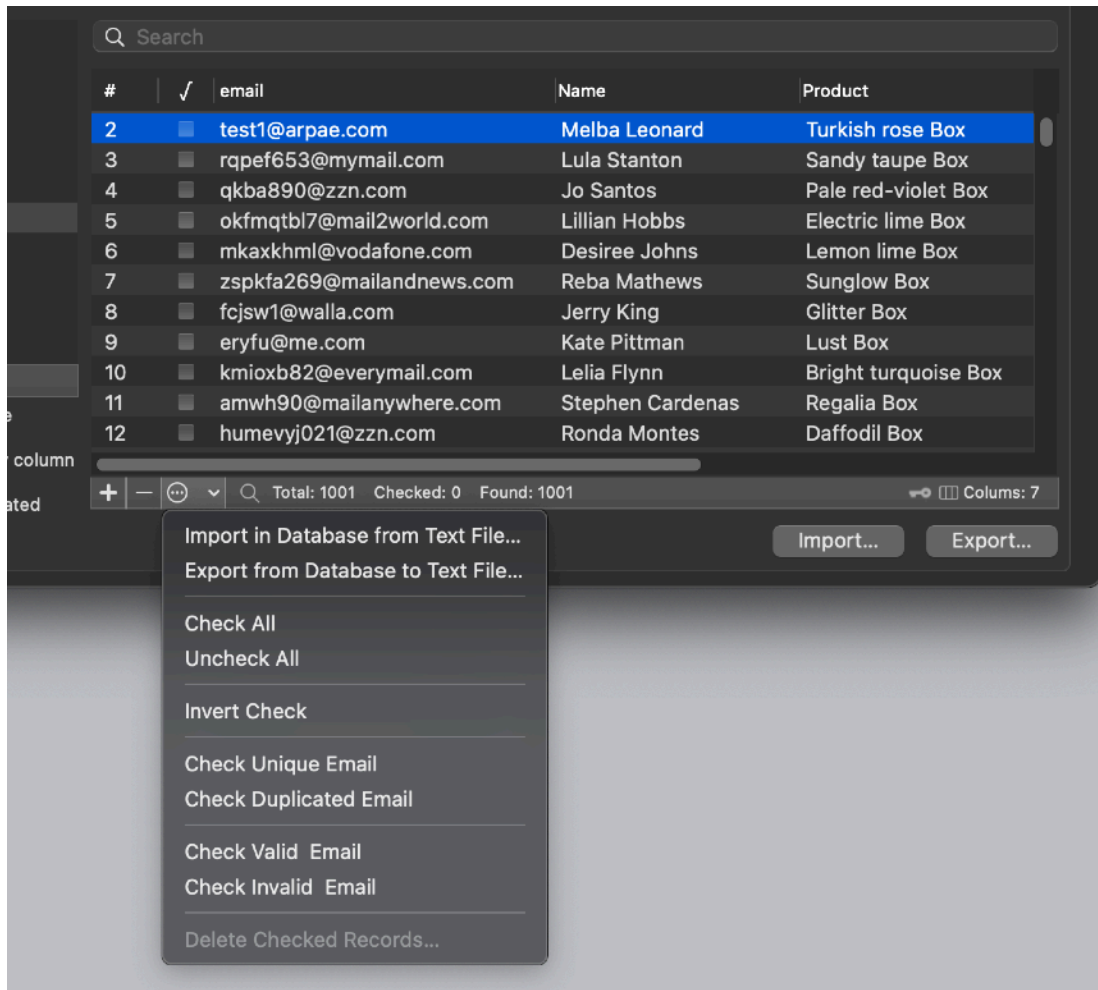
Search

| # | √ | email | Name | Product |
|---|---|---|---|---|
| 2 | | test1@arpae.com | Melba Leonard | Turkish rose Box |
| 3 | | rqpef653@mymail.com | Lula Stanton | Sandy taupe Box |
| 4 | | qkba890@zzn.com | Jo Santos | Pale red-violet Box |
| 5 | | okfmqtbl7@mail2world.com | Lillian Hobbs | Electric lime Box |
| 6 | | mkaxkhml@vodafone.com | Desiree Johns | Lemon lime Box |
| 7 | | zspkfa269@mailandnews.com | Reba Mathews | Sunglow Box |
| 8 | | fcjsw1@walla.com | Jerry King | Glitter Box |
| 9 | | eryfu@me.com | Kate Pittman | Lust Box |
| 10 | | kmioxb82@everymail.com | Lelia Flynn | Bright turquoise Box |
| 11 | | amwh90@mailanywhere.com | Stephen Cardenas | Regalia Box |
| 12 | | humevyj021@zzn.com | Ronda Montes | Daffodil Box |

e
column
ated

+ — Total: 1001 Checked: 0 Found: 1001 Colums: 7

Import... Export...

Import in Database from Text File...
Export from Database to Text File...

Check All
Uncheck All

Invert Check

Check Unique Email
Check Duplicated Email

Check Valid Email
Check Invalid Email

Delete Checked Records...